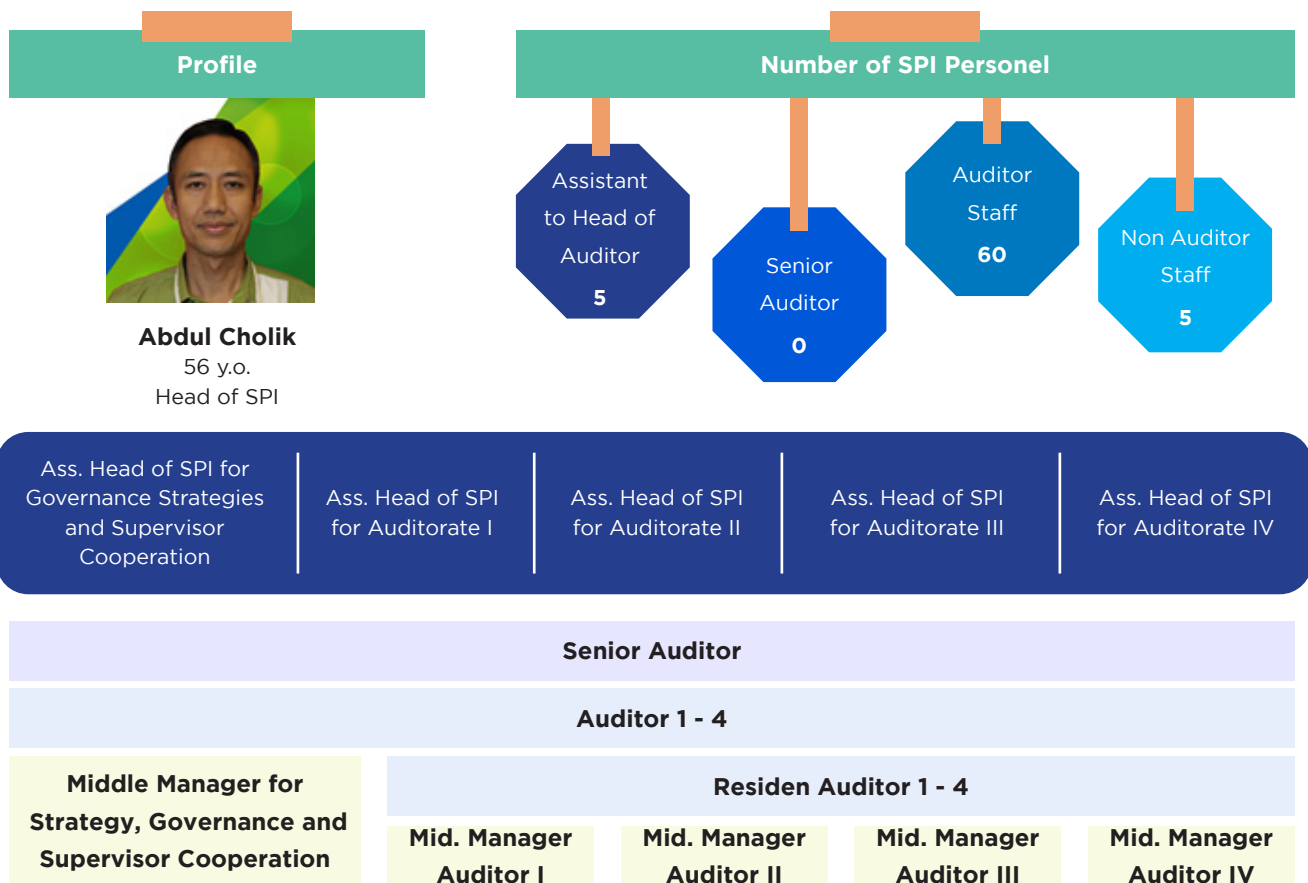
Profile

Abdul Cholik
56 y.o.
Head of SPI

Number of SPI Personel

Assistant to Head of Auditor
5

Senior Auditor
0

Auditor Staff
60

Non Auditor Staff
5

Ass. Head of SPI for Governance Strategies and Supervisor Cooperation

Ass. Head of SPI for Auditorate I

Ass. Head of SPI for Auditorate II

Ass. Head of SPI for Auditorate III

Ass. Head of SPI for Auditorate IV

Senior Auditor

Auditor 1 - 4

Middle Manager for Strategy, Governance and Supervisor Cooperation

Residen Auditor 1 - 4

Mid. Manager Auditor I

Mid. Manager Auditor II

Mid. Manager Auditor III

Mid. Manager Auditor IV